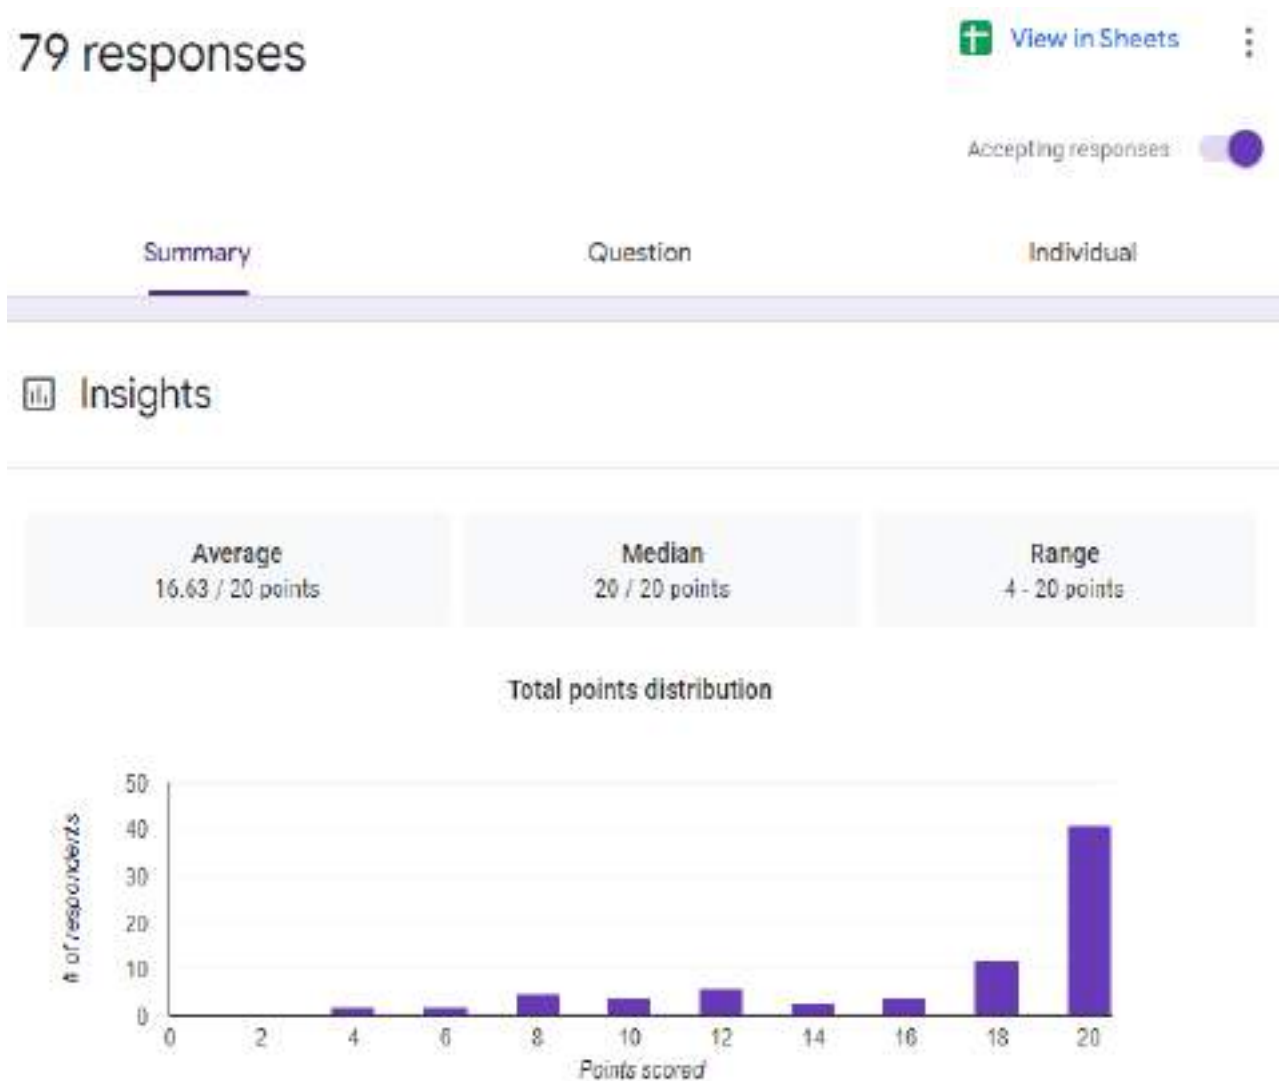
79 responses

View in Sheets

Accepting responses

Summary Question Individual

Insights

Average
16.63 / 20 points

Median
20 / 20 points

Range
4 - 20 points

Total points distribution

50
40
30
20
10
0

# of respondents

0 2 4 6 8 10 12 14 16 18 20

Points scored